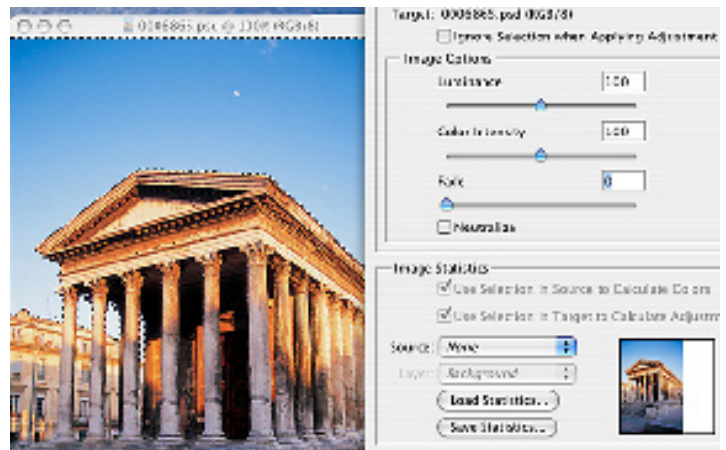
0006865.psd @ 33% (RGB/8)

Target: 0006865.psd (RGB/8)

Ignore Selection when Applying Adjustment

Image Options

Luminance 100

Color Intensity 100

Fade 0

Neutralize

Image Statistics

Use Selection in Source to Calculate Colors

Use Selection in Target to Calculate Adjustm

Source: None

Layer: Background

Load Statistics...

Save Statistics...